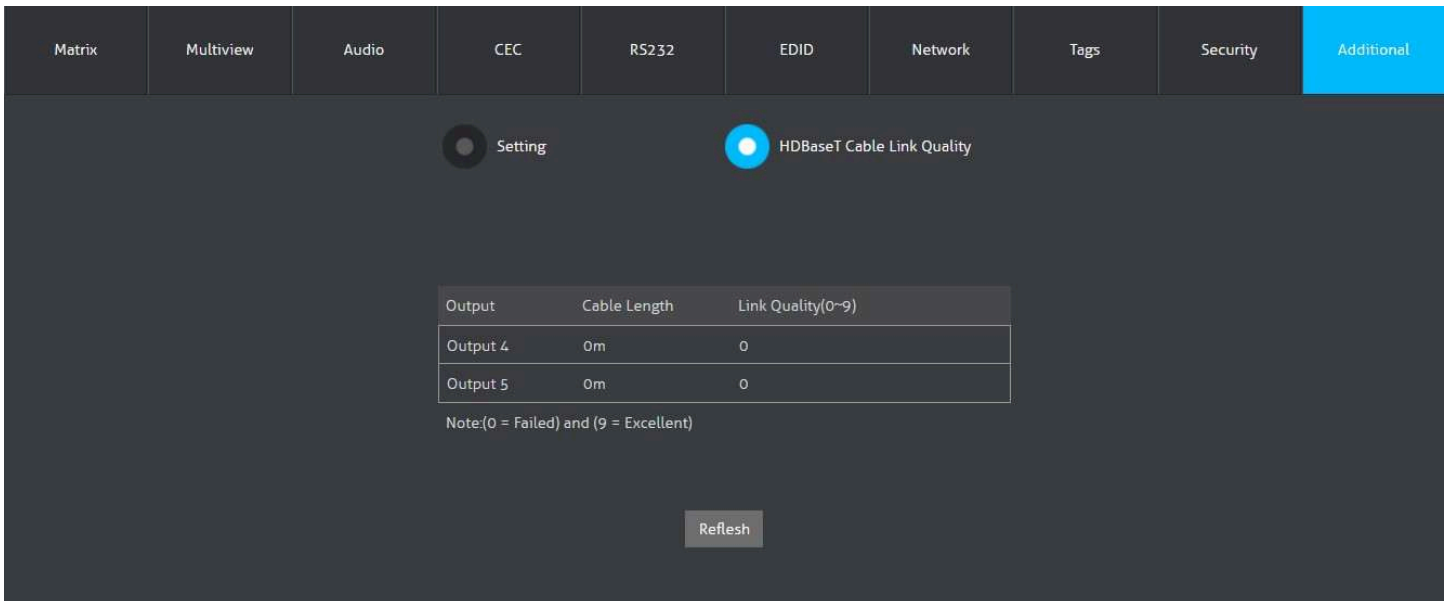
Matrix Multiview Audio CEC RS232 EDID Network Tags Security Additional

Setting

HDBaseT Cable Link Quality

| Output | Cable Length | Link Quality(0~9) |
|---|---|---|
| Output 4 | 0m | 0 |
| Output 5 | 0m | 0 |

Note:(0 = Failed) and (9 = Excellent)

Reflesh